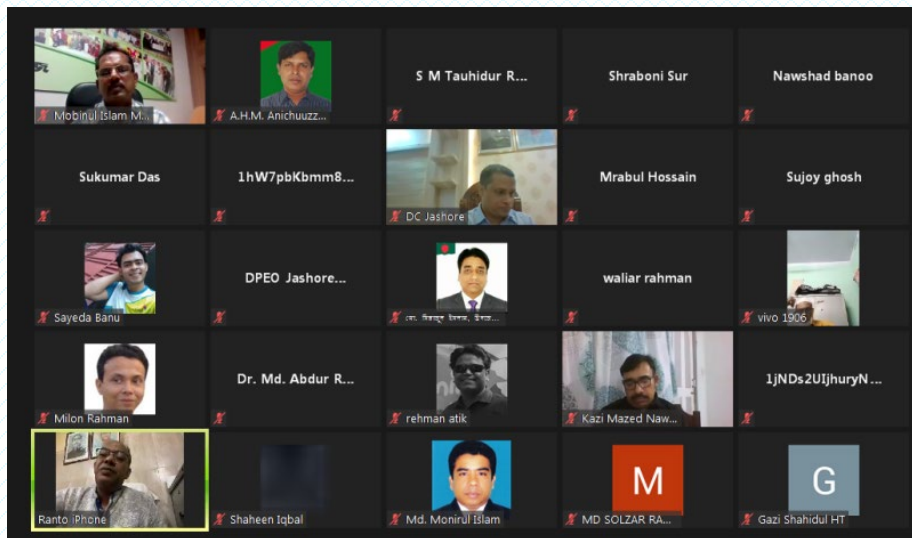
Mobinul Islam M...

A.H.M. Anichuzz...

S M Tauhidur R...

Shraboni Sur

Nawshad banoo

Sukumar Das

1hW7pbKbmm8...

DC Jashore

Mrabul Hossain

Sujoy ghosh

Sayeda Banu

DPEO Jashore...

মো. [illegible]

waliar rahman

vivo 1906

Milon Rahman

Dr. Md. Abdur R...

rehman atik

Kazi Mazed Naw...

1jNDs2UIjhuryN...

Ranto iPhone

Shaheen Iqbal

Md. Monirul Islam

M

MD SOLZAR RA...

G

Gazi Shahidul HT